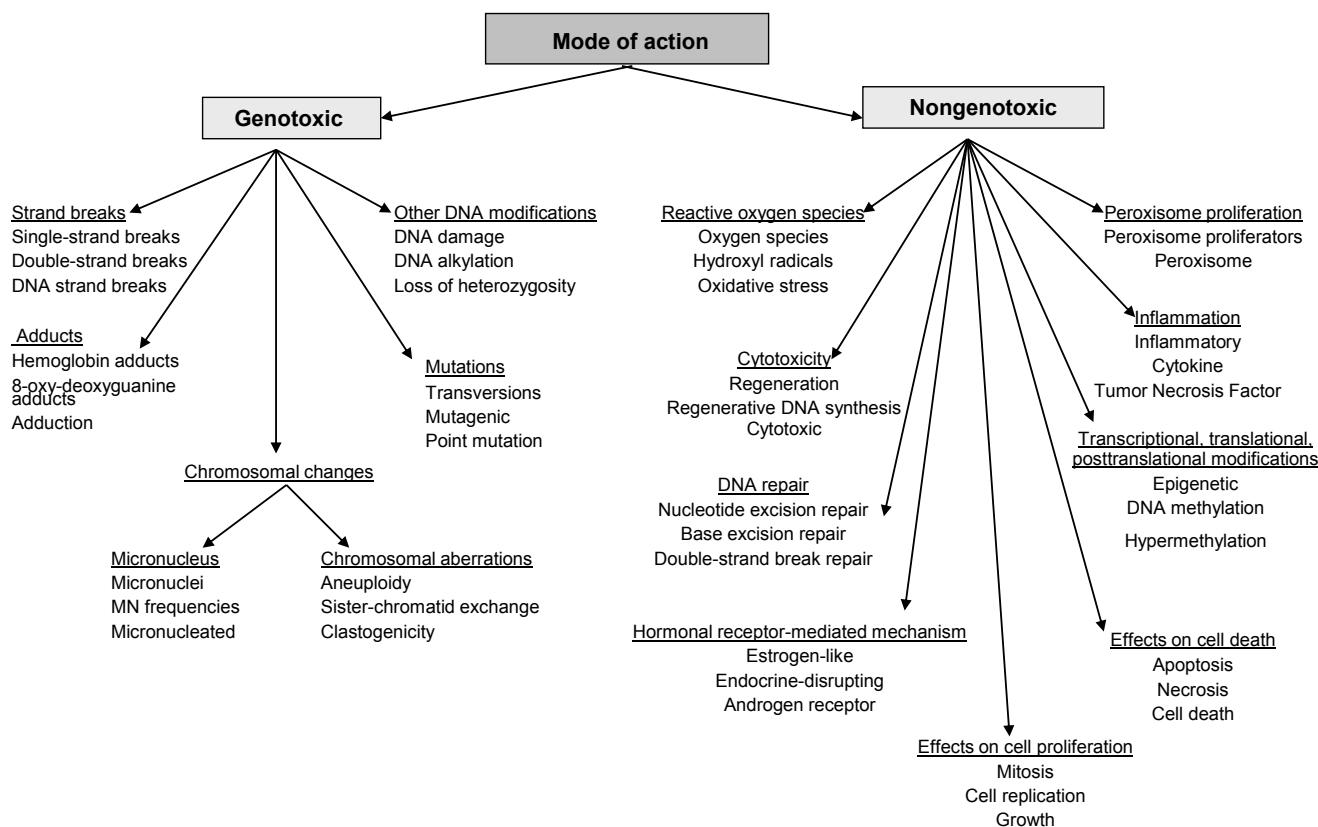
Mode of action

Genotoxic

Strand breaks
Single-strand breaks
Double-strand breaks
DNA strand breaks

Adducts
Hemoglobin adducts
8-oxy-deoxyguanine adducts
Adduction

Other DNA modifications
DNA damage
DNA alkylation
Loss of heterozygosity

Mutations
Transversions
Mutagenic
Point mutation

Chromosomal changes

Micronucleus
Micronuclei
MN frequencies
Micronucleated

Chromosomal aberrations
Aneuploidy
Sister-chromatid exchange
Clastogenicity

Nongenotoxic

Reactive oxygen species
Oxygen species
Hydroxyl radicals
Oxidative stress

Peroxisome proliferation
Peroxisome proliferators
Peroxisome

Inflammation
Inflammatory
Cytokine
Tumor Necrosis Factor

Cytotoxicity
Regeneration
Regenerative DNA synthesis
Cytotoxic

Transcriptional, translational, posttranslational modifications
Epigenetic
DNA methylation
Hypermethylation

DNA repair
Nucleotide excision repair
Base excision repair
Double-strand break repair

Hormonal receptor-mediated mechanism
Estrogen-like
Endocrine-disrupting
Androgen receptor

Effects on cell death
Apoptosis
Necrosis
Cell death

Effects on cell proliferation
Mitosis
Cell replication
Growth